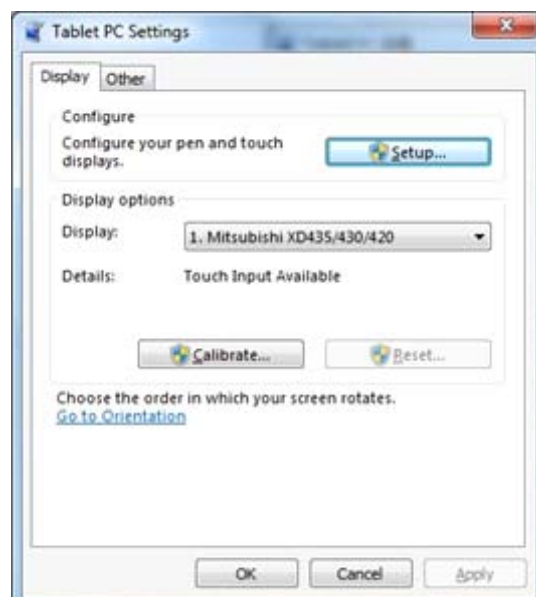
Tablet PC Settings

Display Other

Configure

Configure your pen and touch displays.

Setup...

Display options

Display: 1. Mitsubishi XD435/430/420

Details: Touch Input Available

Calibrate... Reset...

Choose the order in which your screen rotates.
Go to Orientation

OK Cancel Apply